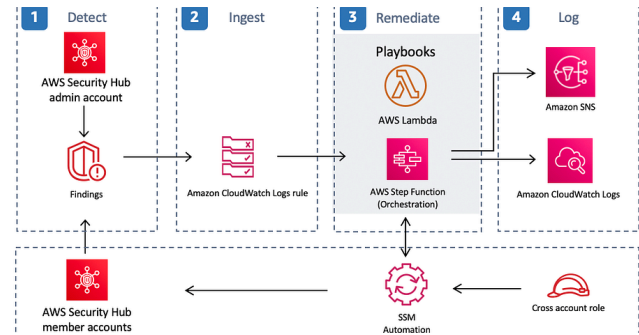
1 Detect

AWS Security Hub admin account

Findings

2 Ingest

Amazon CloudWatch Logs rule

3 Remediate

Playbooks

AWS Lambda

AWS Step Function (Orchestration)

4 Log

Amazon SNS

Amazon CloudWatch Logs

AWS Security Hub member accounts

SSM Automation

Cross account role